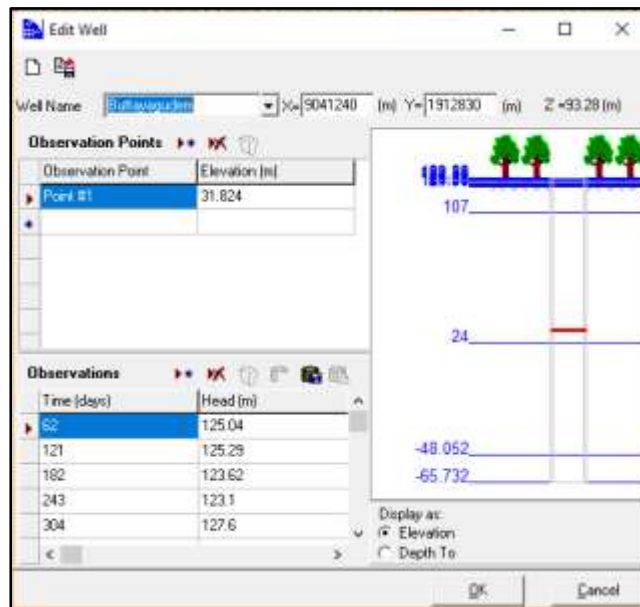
Edit Well

Well Name Buttayagudem X= 9041240 (m) Y= 1912830 (m) Z =93.28 (m)

Observation Points

| Observation Point | Elevation (m) |
|---|---|
| Point #1 | 31.824 |
| | |

Observations

| Time (days) | Head (m) |
|---|---|
| 62 | 125.04 |
| 121 | 125.29 |
| 182 | 123.62 |
| 243 | 123.1 |
| 304 | 127.6 |

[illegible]
107
24
-48.052
-65.732

Display as:
Elevation
Depth To

OK
Cancel